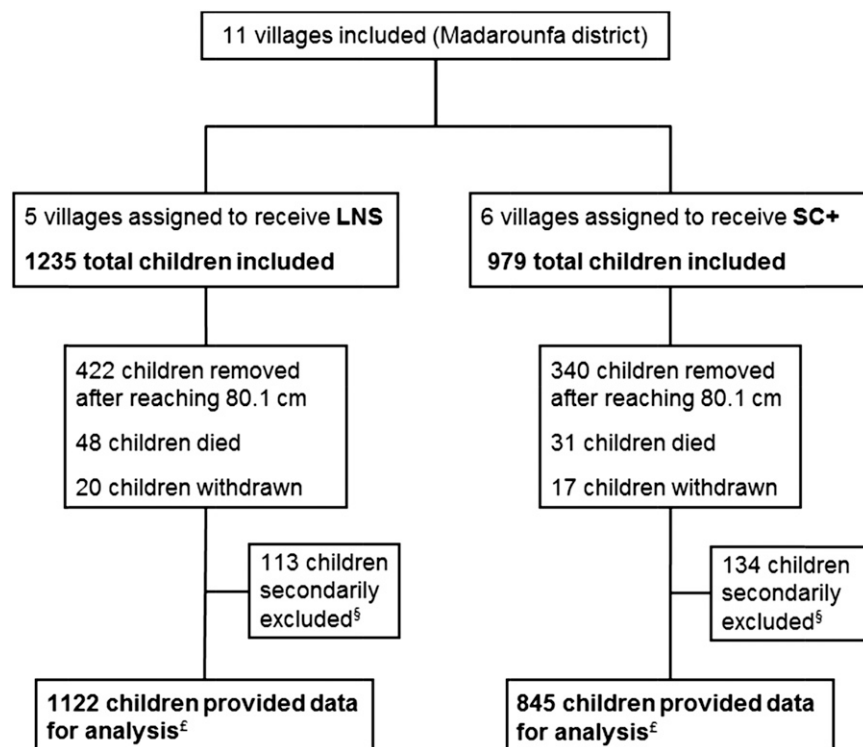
11 villages included (Madarounfa district)

5 villages assigned to receive **LNS**

**1235 total children included**

6 villages assigned to receive **SC+**

**979 total children included**

422 children removed after reaching 80.1 cm

48 children died

20 children withdrawn

340 children removed after reaching 80.1 cm

31 children died

17 children withdrawn

113 children secondarily excluded$^{\S}$

134 children secondarily excluded$^{\S}$

**1122 children provided data for analysis$^{£}$**

**845 children provided data for analysis$^{£}$**